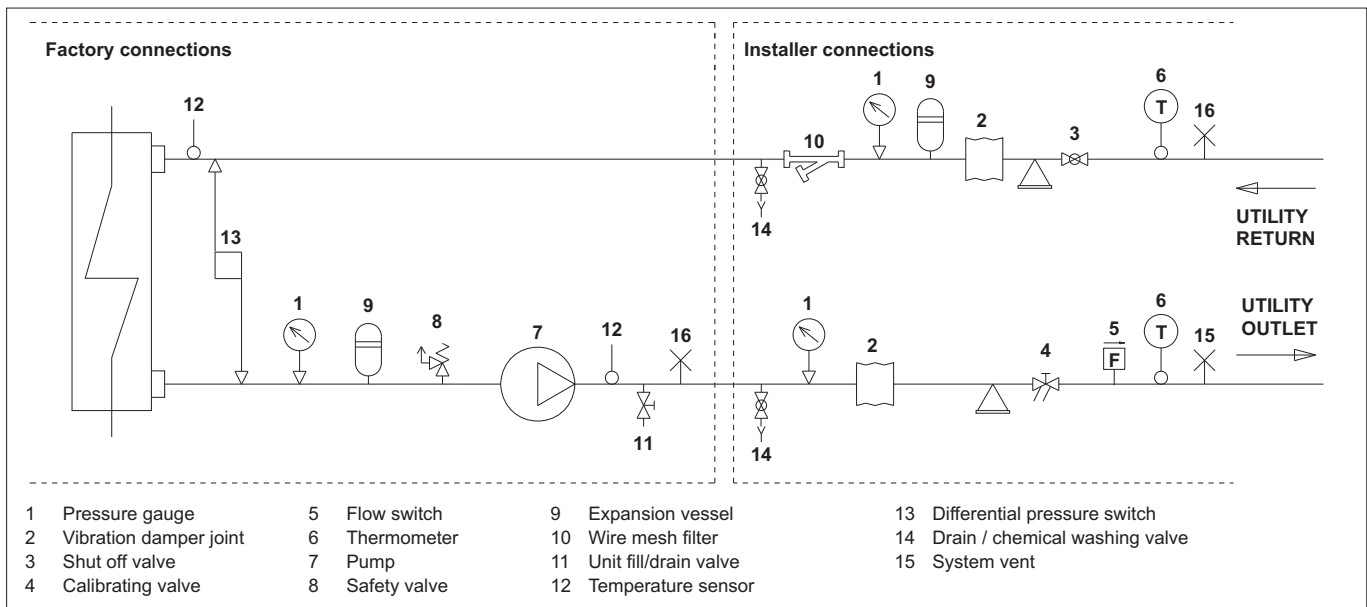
Factory connections

Installer connections

12

13

1

9

8

7

12

16

11

1

9

2

3

6

T

16

10

14

UTILITY RETURN

1

2

4

5

F

6

T

15

14

UTILITY OUTLET

1 Pressure gauge
2 Vibration damper joint
3 Shut off valve
4 Calibrating valve

5 Flow switch
6 Thermometer
7 Pump
8 Safety valve

9 Expansion vessel
10 Wire mesh filter
11 Unit fill/drain valve
12 Temperature sensor

13 Differential pressure switch
14 Drain / chemical washing valve
15 System vent